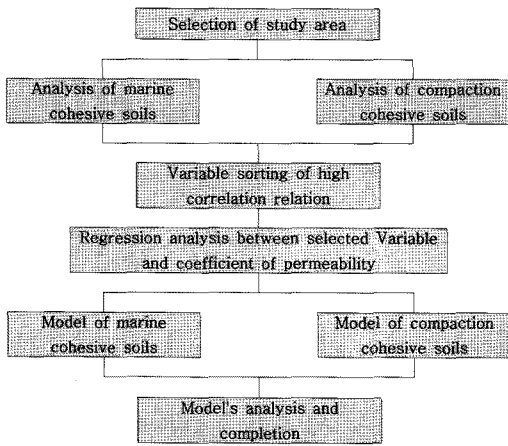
Selection of study area

Analysis of marine cohesive soils

Analysis of compaction cohesive soils

Variable sorting of high correlation relation

Regression analysis between selected Variable and coefficient of permeability

Model of marine cohesive soils

Model of compaction cohesive soils

Model's analysis and completion